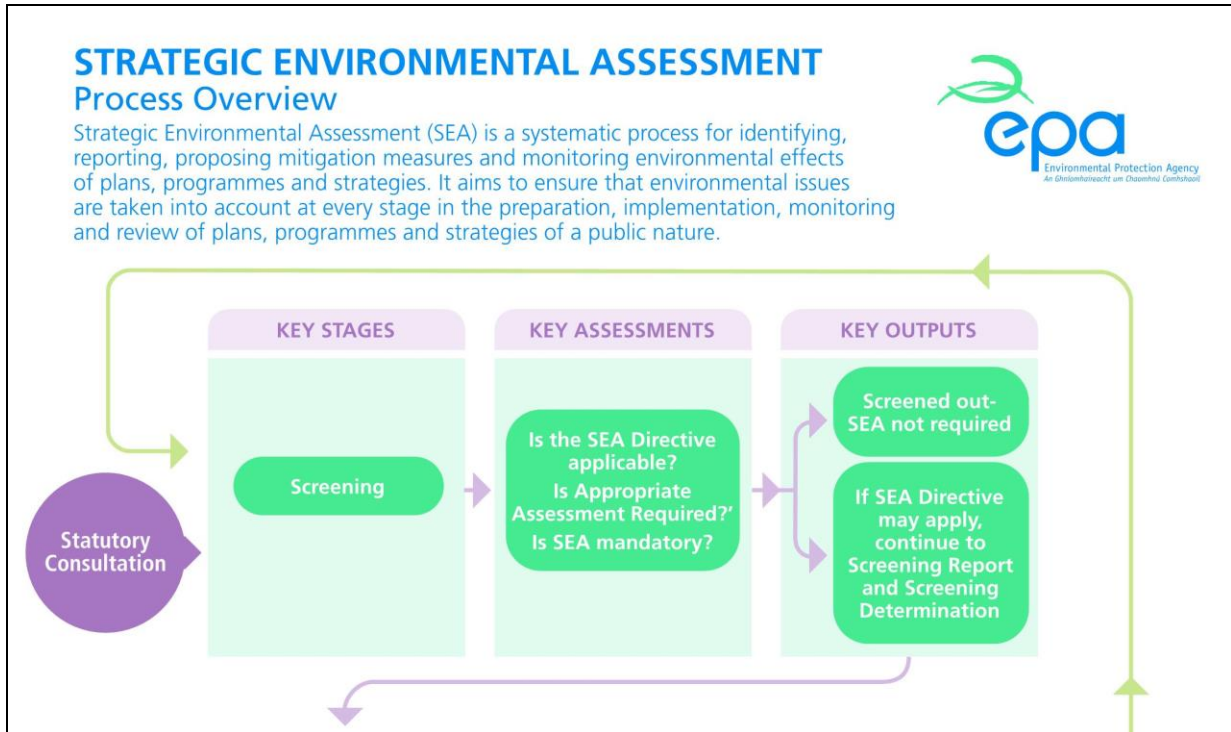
STRATEGIC ENVIRONMENTAL ASSESSMENT
Process Overview

Strategic Environmental Assessment (SEA) is a systematic process for identifying, reporting, proposing mitigation measures and monitoring environmental effects of plans, programmes and strategies. It aims to ensure that environmental issues are taken into account at every stage in the preparation, implementation, monitoring and review of plans, programmes and strategies of a public nature.

epa
Environmental Protection Agency
An Ghníomhaireacht um Chaomhnú Comhshaoil

KEY STAGES

KEY ASSESSMENTS

KEY OUTPUTS

Statutory Consultation

Screening

Is the SEA Directive applicable?
Is Appropriate Assessment Required?'
Is SEA mandatory?

Screened out- SEA not required

If SEA Directive may apply, continue to Screening Report and Screening Determination